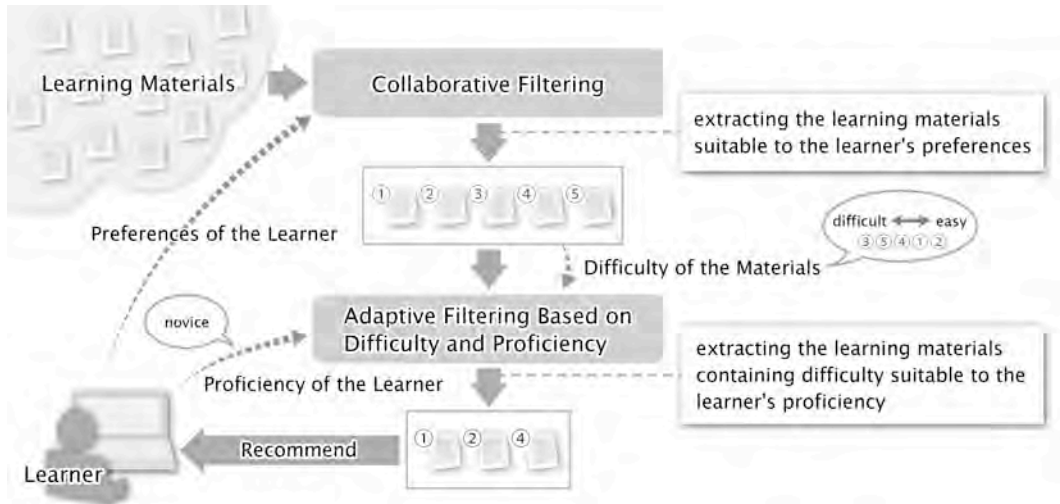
Learning Materials

Collaborative Filtering

extracting the learning materials suitable to the learner's preferences

① ② ③ ④ ⑤

Preferences of the Learner

difficult ⟷ easy
③⑤④①②

Difficulty of the Materials

novice

Adaptive Filtering Based on Difficulty and Proficiency

extracting the learning materials containing difficulty suitable to the learner's proficiency

Proficiency of the Learner

① ② ④

Recommend

Learner